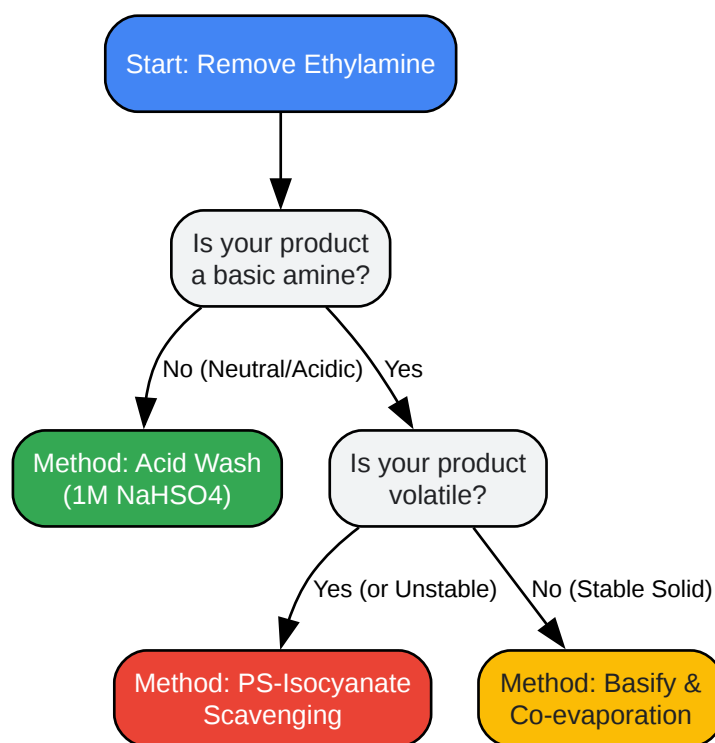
Start: Remove Ethylamine

Is your product a basic amine?

No (Neutral/Acidic)

Yes

Method: Acid Wash (1M NaHSO4)

Is your product volatile?

Yes (or Unstable)

No (Stable Solid)

Method: PS-Isocyanate Scavenging

Method: Basify & Co-evaporation